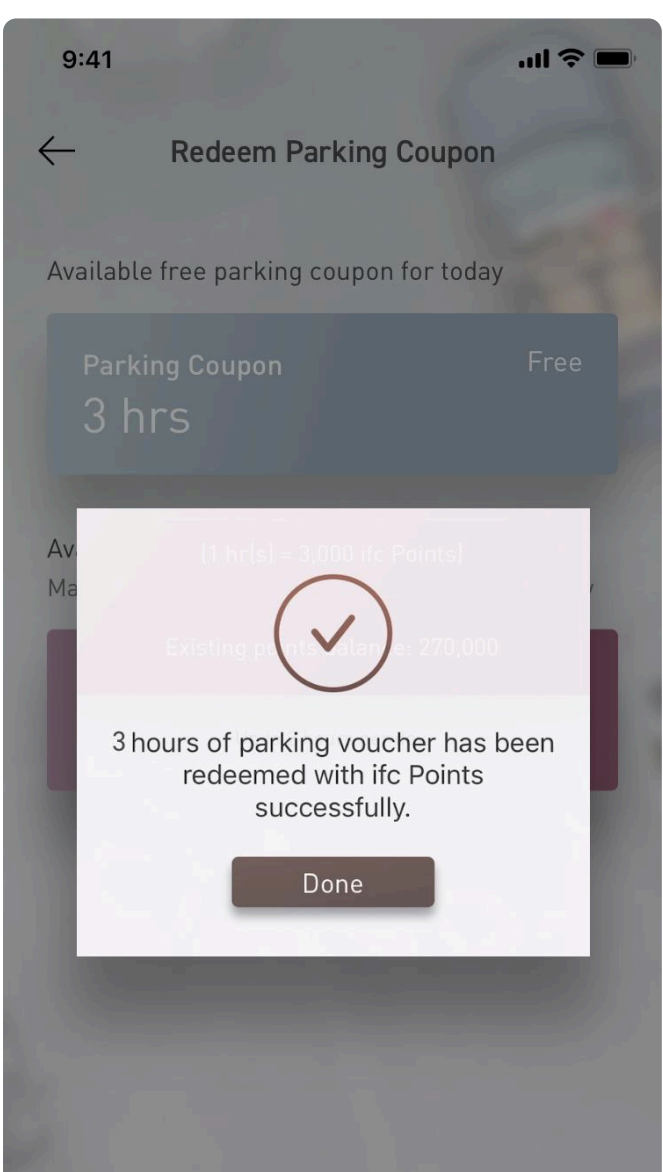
9:41

Redeem Parking Coupon

Available free parking coupon for today

Parking Coupon
3 hrs
Free

Av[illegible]
Ma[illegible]

(1 hr(s) = 3,000 ifc Points)

Existing points balance: 270,000

3 hours of parking voucher has been redeemed with ifc Points successfully.

Done